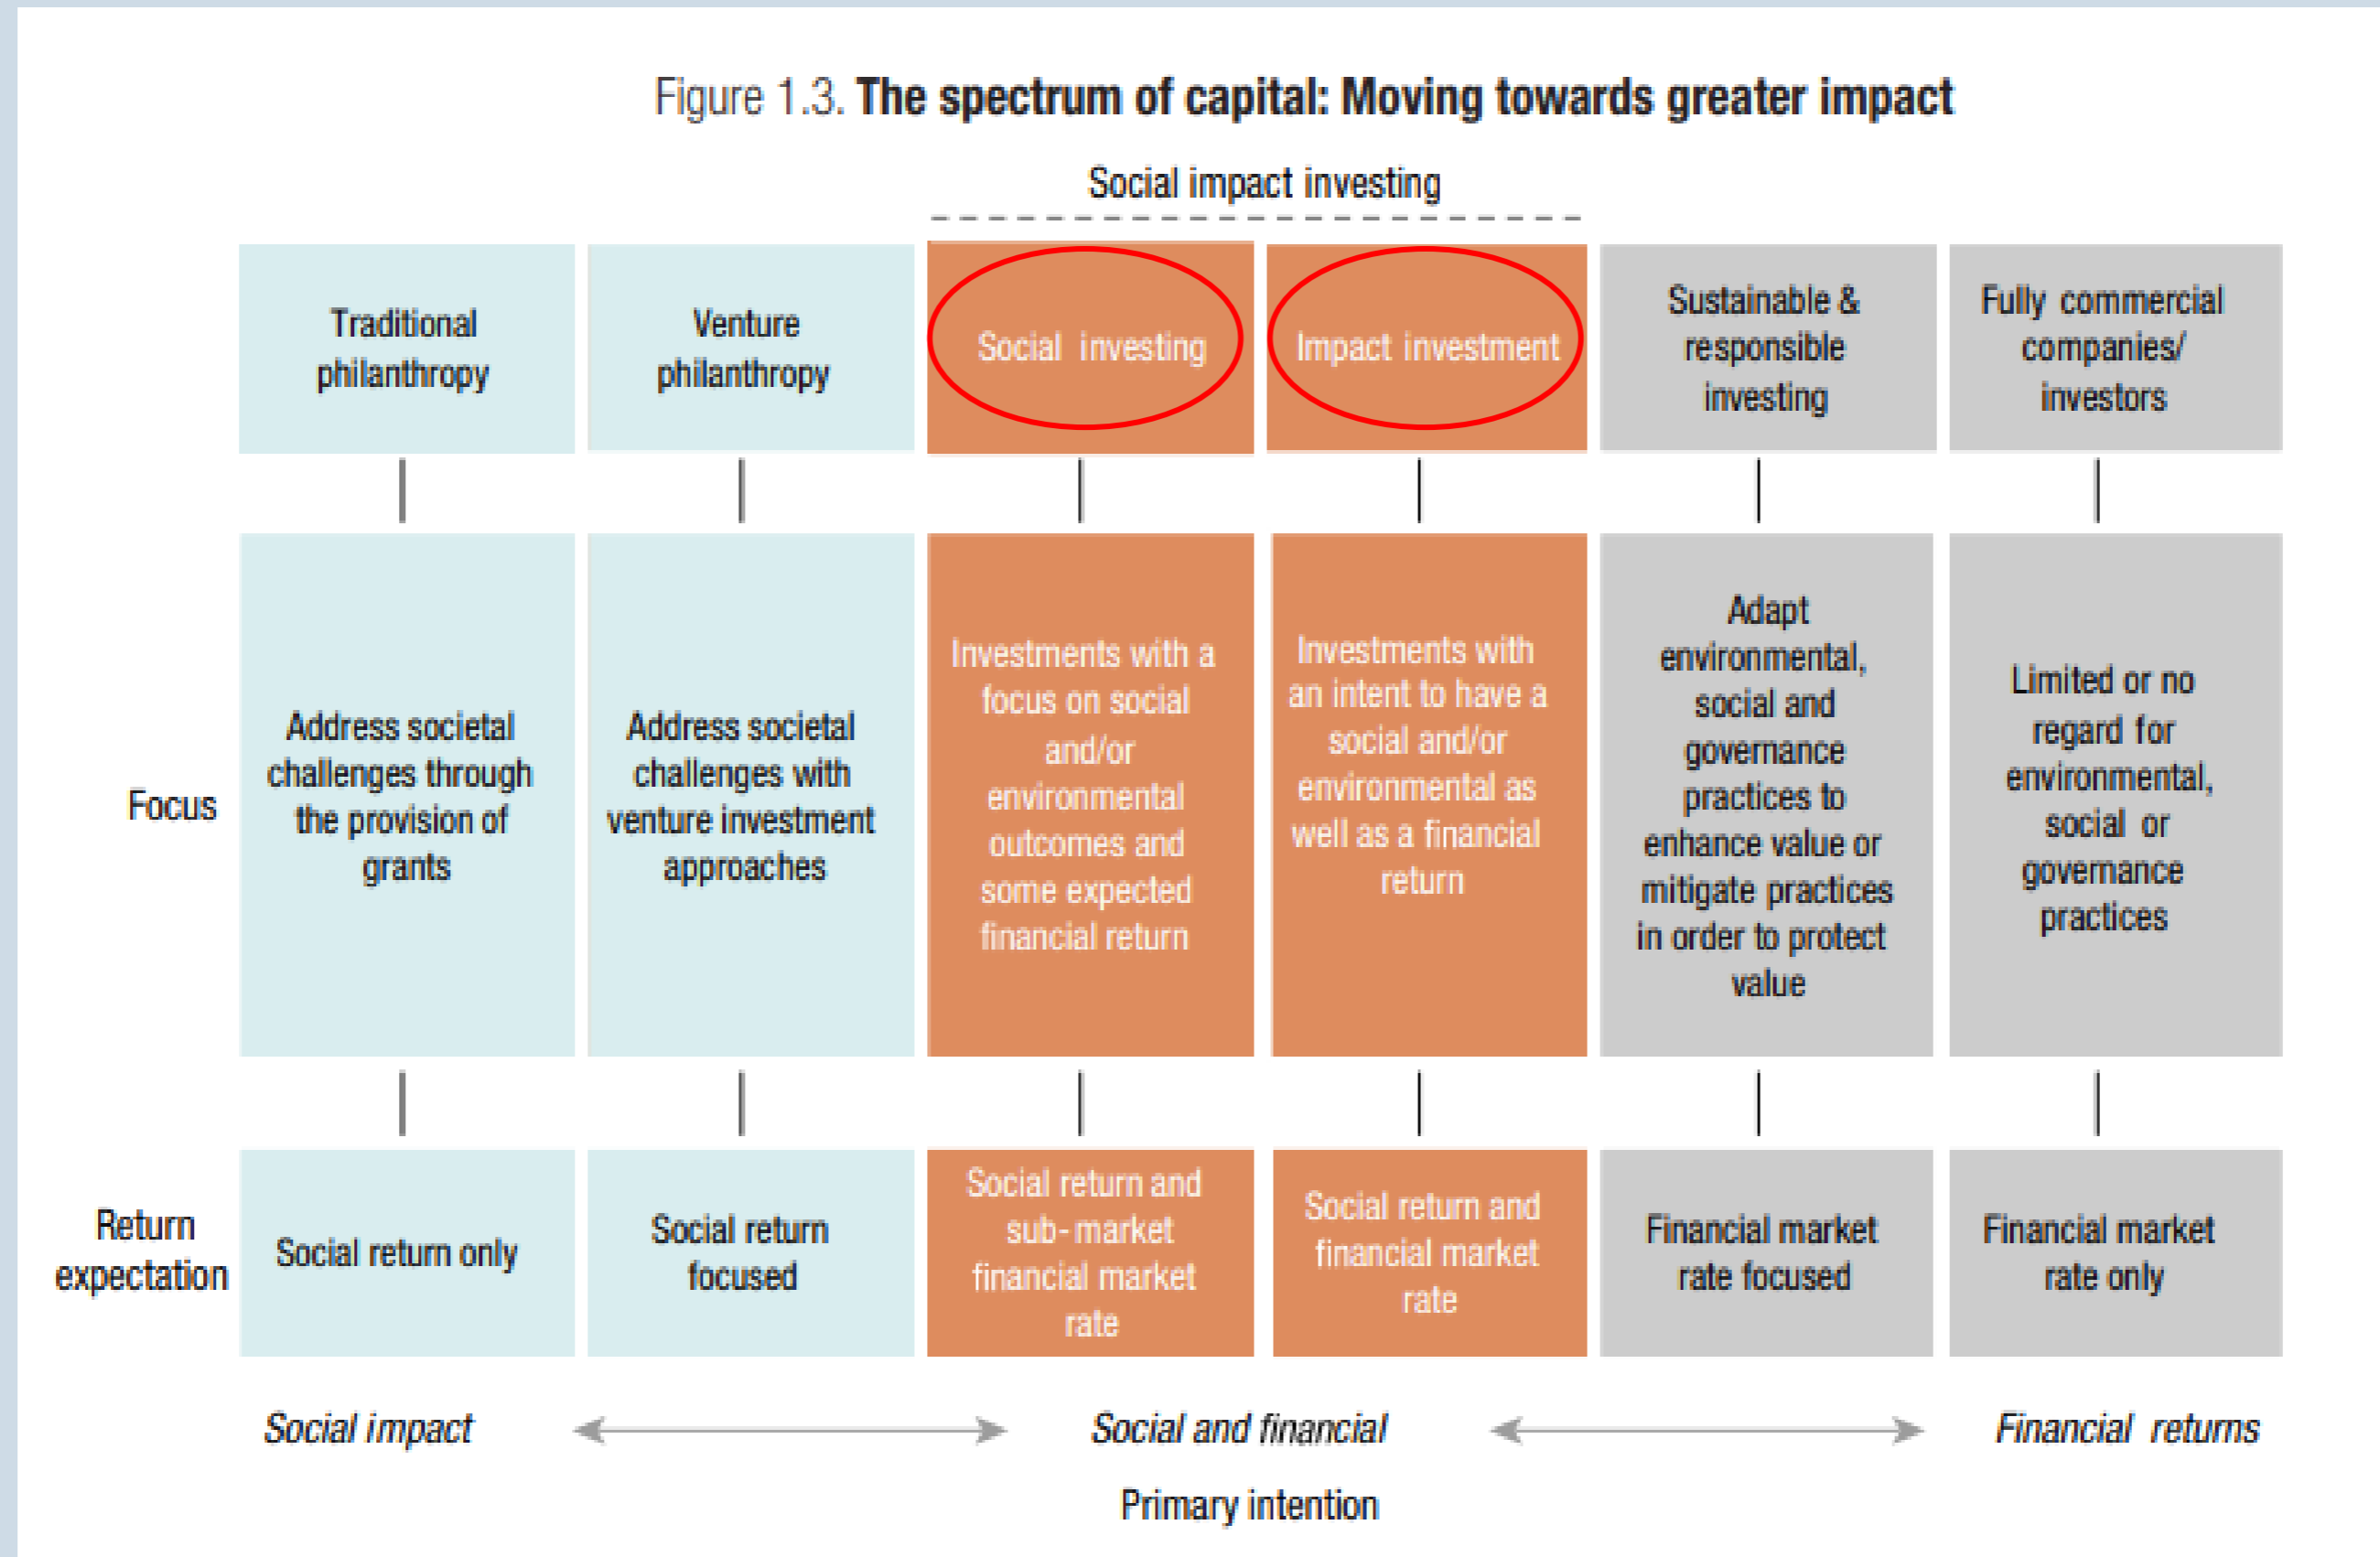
Figure 1.3. **The spectrum of capital: Moving towards greater impact**

Social impact investing

| | Traditional philanthropy | Venture philanthropy | Social investing | Impact investment | Sustainable & responsible investing | Fully commercial companies/ investors |
|---|---|---|---|---|---|---|
| Focus | Address societal challenges through the provision of grants | Address societal challenges with venture investment approaches | Investments with a focus on social and/or environmental outcomes and some expected financial return | Investments with an intent to have a social and/or environmental as well as a financial return | Adapt environmental, social and governance practices to enhance value or mitigate practices in order to protect value | Limited or no regard for environmental, social or governance practices |
| Return expectation | Social return only | Social return focused | Social return and sub-market financial market rate | Social return and financial market rate | Financial market rate focused | Financial market rate only |

*Social impact* *Social and financial* *Financial returns*

Primary intention